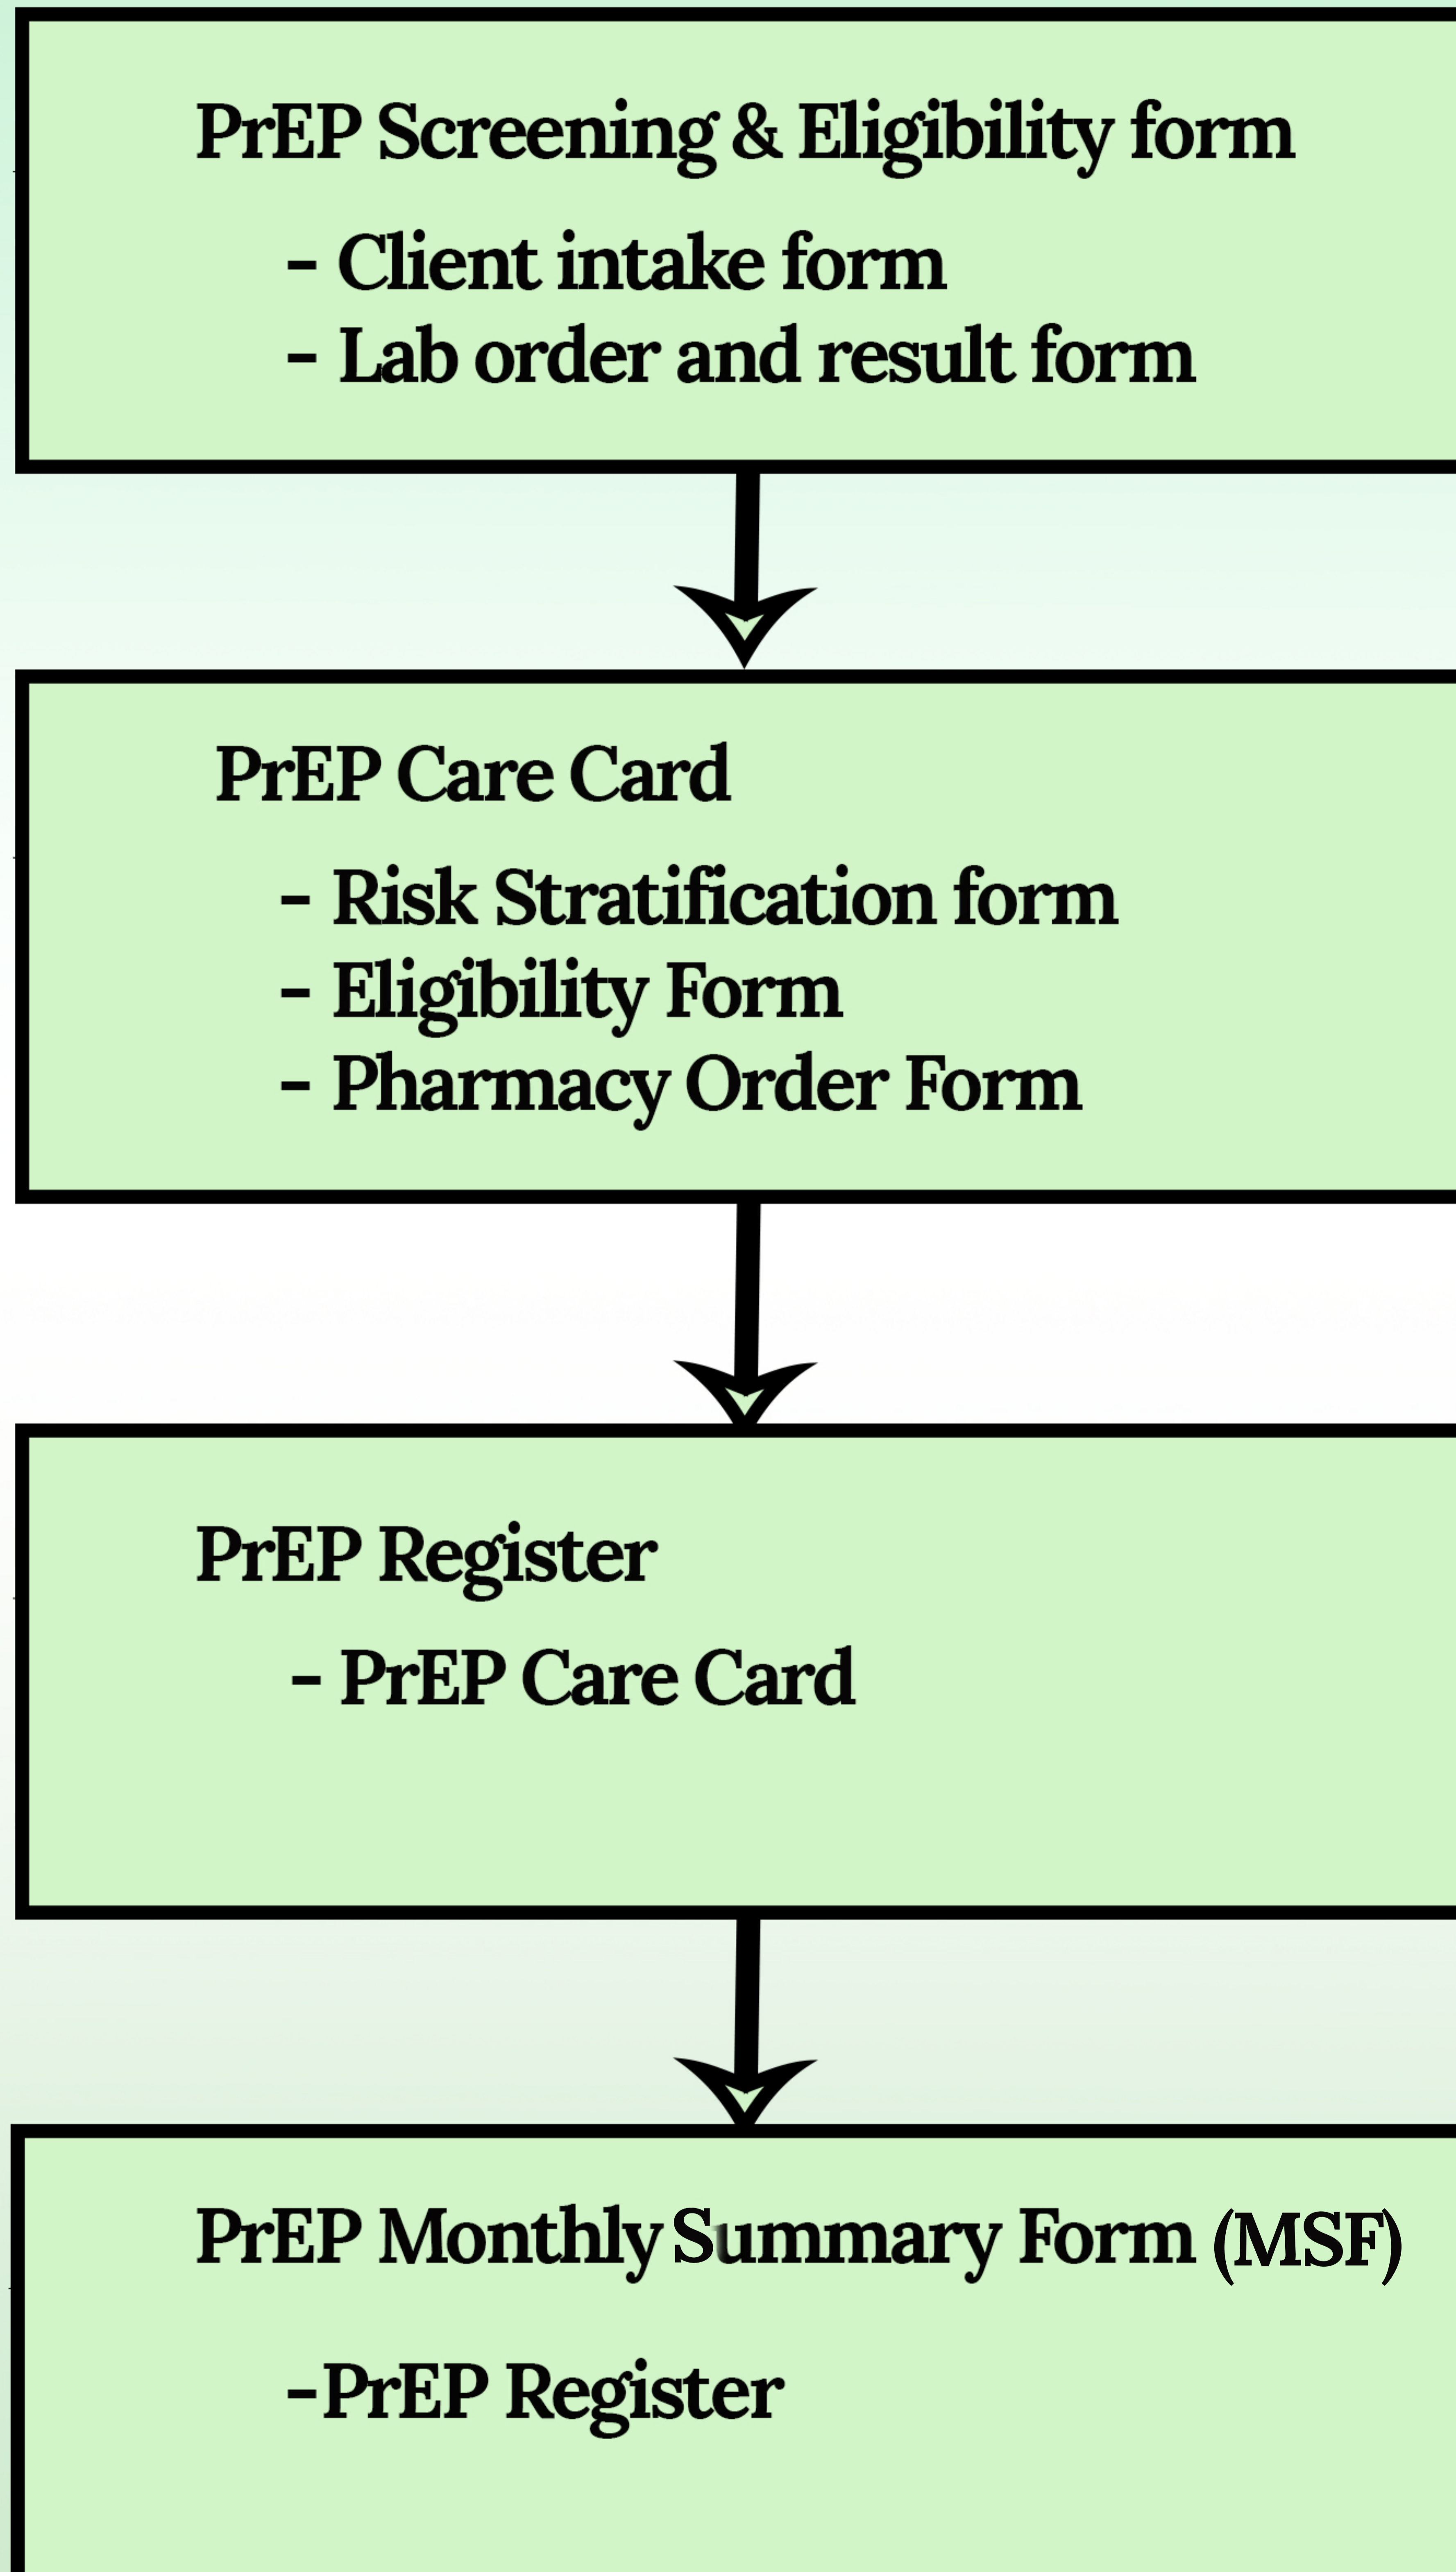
PrEP Screening & Eligibility form

- Client intake form
- Lab order and result form

PrEP Care Card

- Risk Stratification form
- Eligibility Form
- Pharmacy Order Form

PrEP Register

- PrEP Care Card

PrEP Monthly Summary Form (MSF)

-PrEP Register